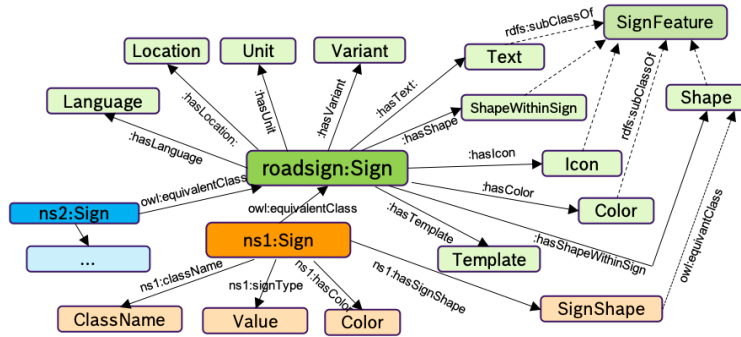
rdfs:subClassOf

SignFeature

Location

Unit

Variant

Text

Language

:hasLocation:

:hasUnit

:hasVariant

:hasText:

ShapeWithinSign

rdfs:subClassOf

Shape

:hasShape

:hasLanguage

roadsign:Sign

:hasIcon

Icon

owl:equivalentClass

:hasColor

ns2:Sign

owl:equivalentClass

Color

:hasTemplate

ns1:Sign

:hasShapeWithinSign

owl:equivalentClass

...

Template

ns1:className

ns1:signType

ns1:hasColor

ns1:hasSignShape

SignShape

ClassName

Value

Color